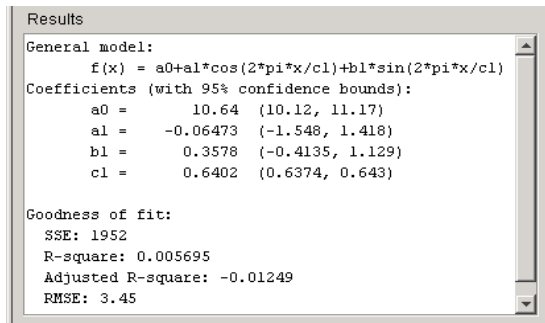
Results

General model:
f(x) = a0+a1*cos(2*pi*x/c1)+b1*sin(2*pi*x/c1)
Coefficients (with 95% confidence bounds):
a0 = 10.64 (10.12, 11.17)
a1 = -0.06473 (-1.548, 1.418)
b1 = 0.3578 (-0.4135, 1.129)
c1 = 0.6402 (0.6374, 0.643)

Goodness of fit:
SSE: 1952
R-square: 0.005695
Adjusted R-square: -0.01249
RMSE: 3.45